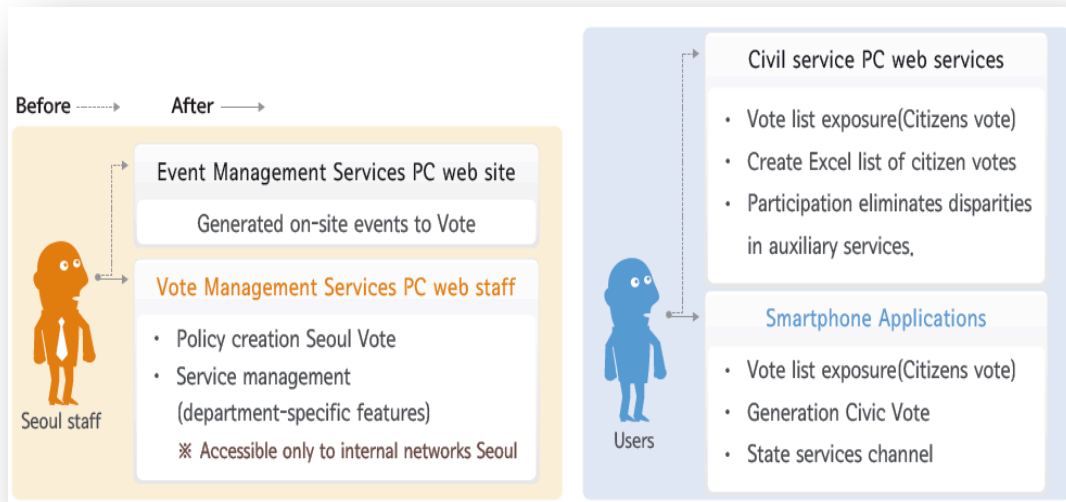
Before

After

Event Management Services PC web site

Generated on-site events to Vote

Vote Management Services PC web staff

• Policy creation Seoul Vote

• Service management (department-specific features)

※ Accessible only to internal networks Seoul

Seoul staff

Civil service PC web services

• Vote list exposure(Citizens vote)

• Create Excel list of citizen votes

• Participation eliminates disparities in auxiliary services.

Smartphone Applications

• Vote list exposure(Citizens vote)

• Generation Civic Vote

• State services channel

Users